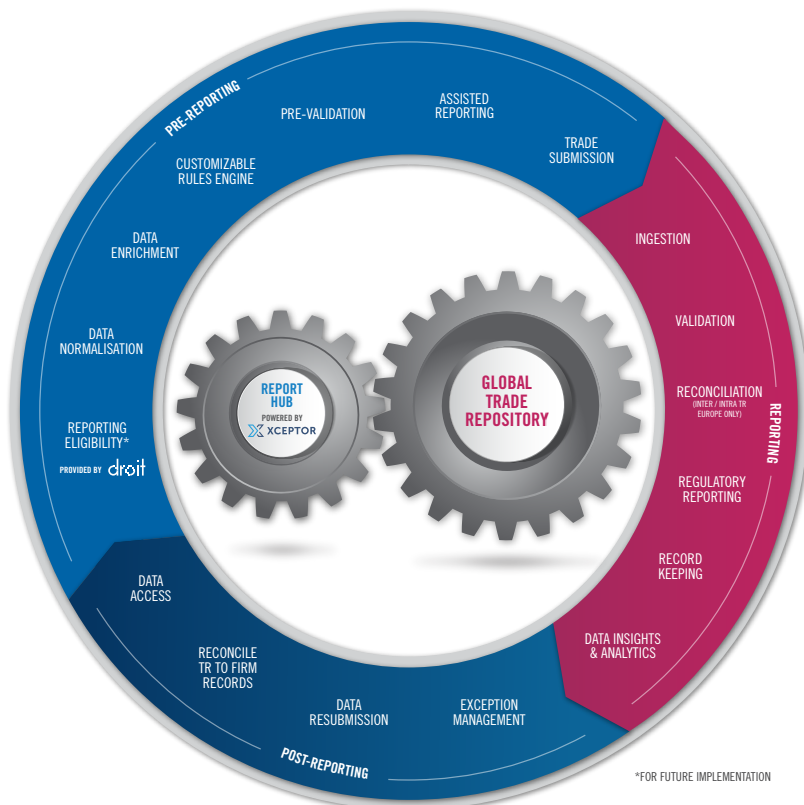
PRE-REPORTING

PRE-VALIDATION

ASSISTED REPORTING

TRADE SUBMISSION

CUSTOMIZABLE RULES ENGINE

DATA ENRICHMENT

DATA NORMALISATION

REPORTING ELIGIBILITY*

PROVIDED BY droit

INGESTION

VALIDATION

RECONCILIATION
(INTER / INTRA TR EUROPE ONLY)

REPORTING

REGULATORY REPORTING

RECORD KEEPING

DATA INSIGHTS & ANALYTICS

REPORT HUB
POWERED BY
XCEPTOR

GLOBAL TRADE REPOSITORY

DATA ACCESS

RECONCILE TR TO FIRM RECORDS

DATA RESUBMISSION

EXCEPTION MANAGEMENT

POST-REPORTING

*FOR FUTURE IMPLEMENTATION